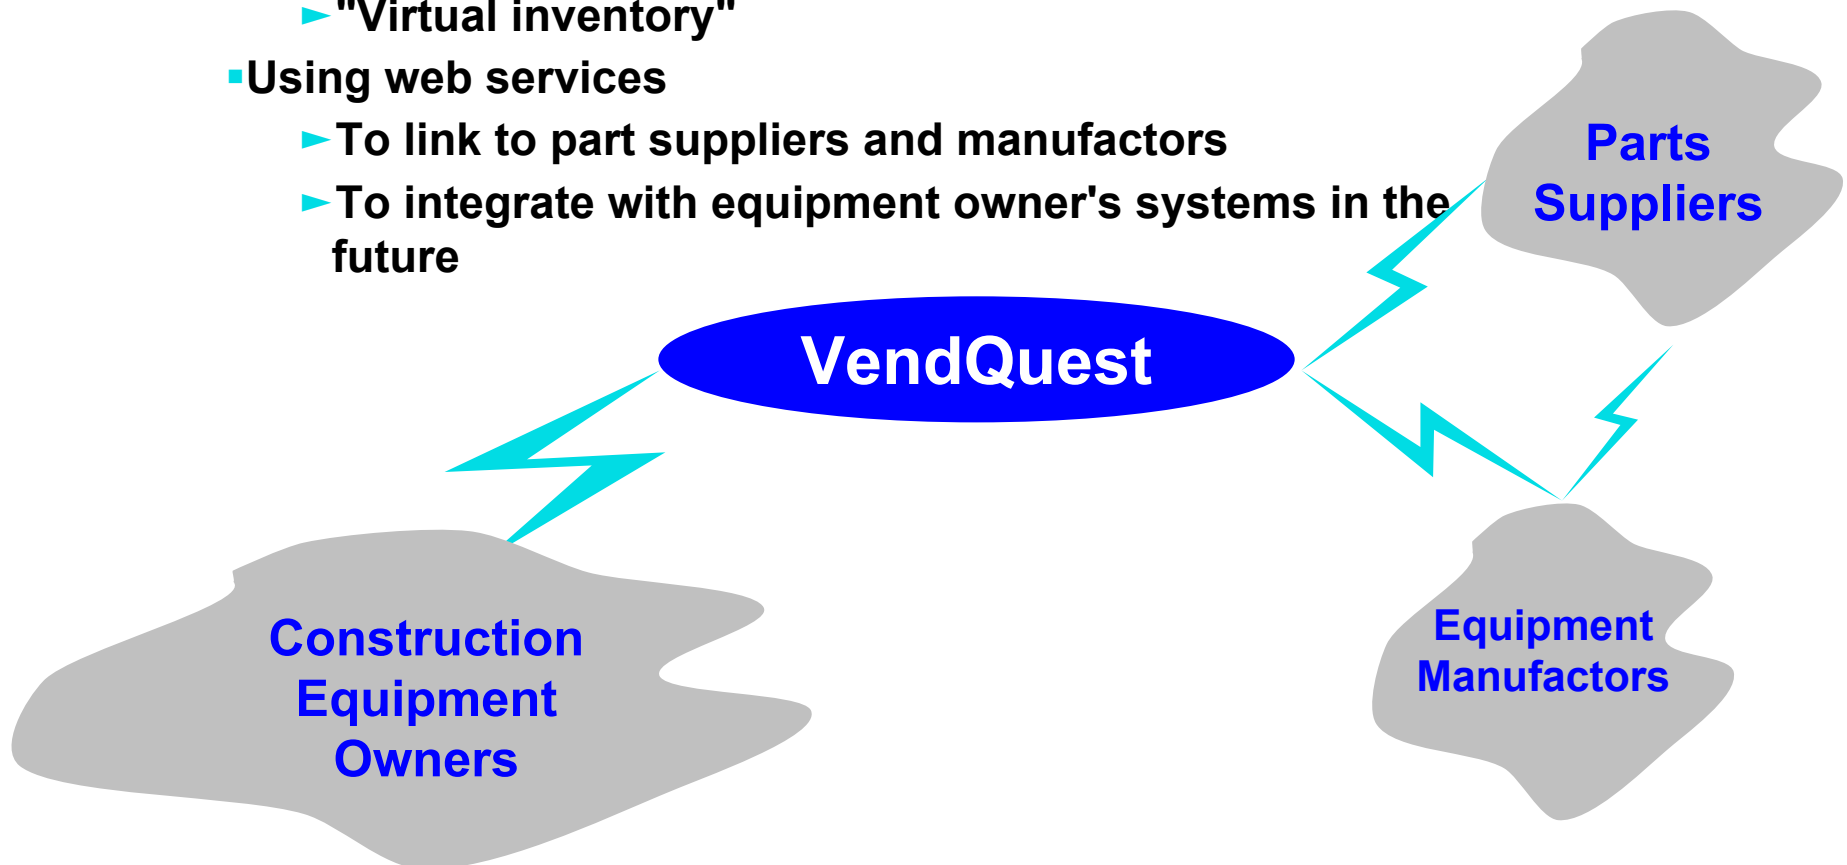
►"Virtual inventory"

▪Using web services

►To link to part suppliers and manufactors

►To integrate with equipment owner's systems in the future

Parts Suppliers

VendQuest

Construction Equipment Owners

Equipment Manufactors